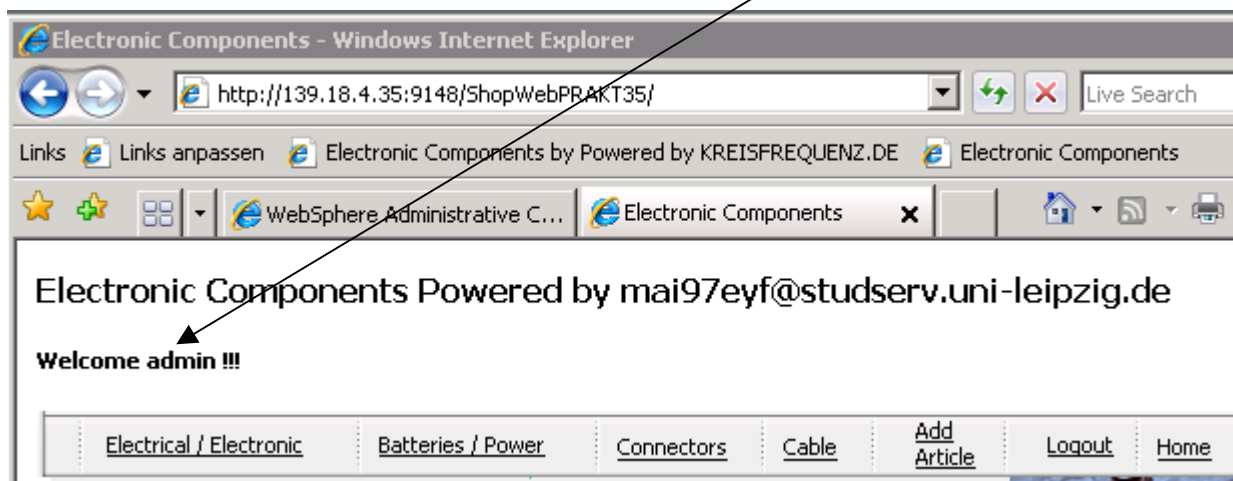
Electronic Components - Windows Internet Explorer

http://139.18.4.35:9148/ShopWebPRAKT35/

Live Search

Links Links anpassen Electronic Components by Powered by KREISFREQUENZ.DE Electronic Components

WebSphere Administrative C... Electronic Components

Electronic Components Powered by mai97eyf@studserv.uni-leipzig.de

Welcome admin !!!

| Electrical / Electronic | Batteries / Power | Connectors | Cable | Add Article | Logout | Home |
|---|---|---|---|---|---|---|